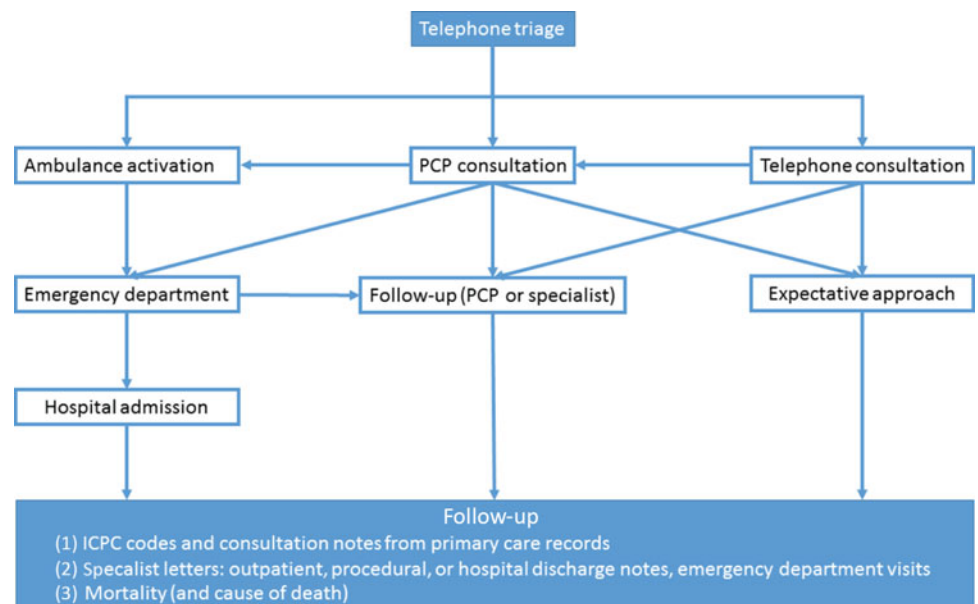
Telephone triage

Ambulance activation

PCP consultation

Telephone consultation

Emergency department

Follow-up (PCP or specialist)

Expectative approach

Hospital admission

Follow-up
(1) ICPC codes and consultation notes from primary care records
(2) Specalist letters: outpatient, procedural, or hospital discharge notes, emergency department visits
(3) Mortality (and cause of death)